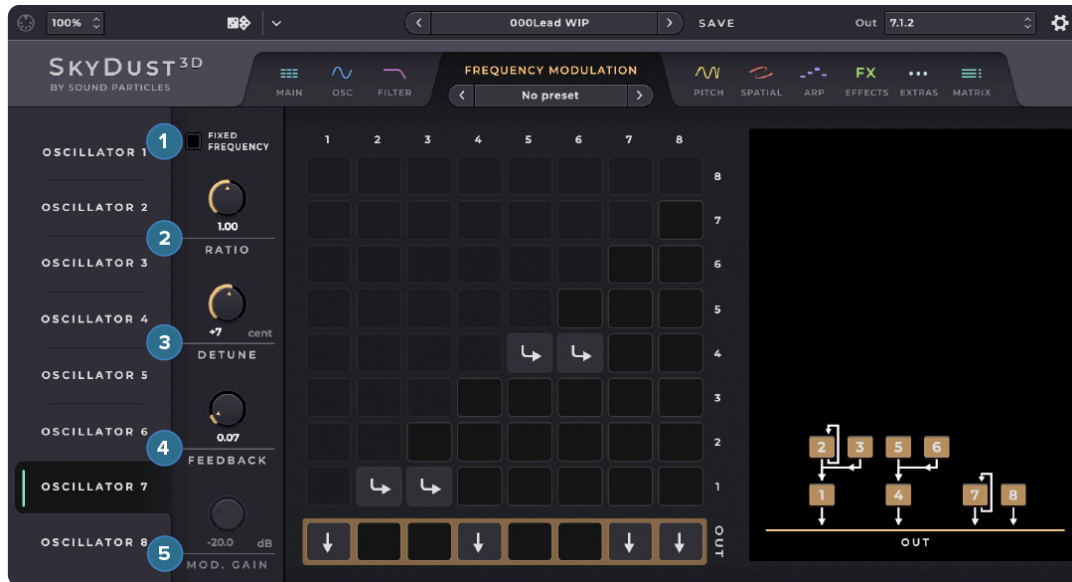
100%

000Lead WIP

SAVE

Out 7.1.2

SKYDUST3D
BY SOUND PARTICLES

MAIN OSC FILTER

FREQUENCY MODULATION
No preset

PITCH SPATIAL ARP EFFECTS EXTRAS MATRIX

OSCILLATOR 1
OSCILLATOR 2
OSCILLATOR 3
OSCILLATOR 4
OSCILLATOR 5
OSCILLATOR 6
OSCILLATOR 7
OSCILLATOR 8

1 FIXED FREQUENCY

1.00
2 RATIO

+7 cent
3 DETUNE

0.07
4 FEEDBACK

-20.0 dB
5 MOD. GAIN

1 2 3 4 5 6 7 8

8
7
6
5
4
3
2
1
OUT

2 3 5 6
1 4 7 8
OUT